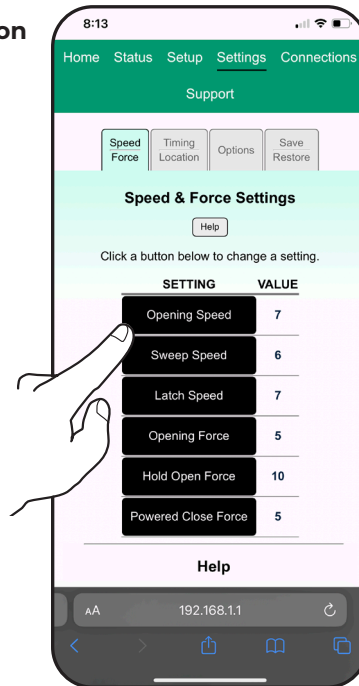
on

8:13

Home Status Setup Settings Connections Support

Speed Force | Timing Location | Options | Save Restore

Speed & Force Settings

Help

Click a button below to change a setting.

| SETTING | VALUE |
|---|---|
| Opening Speed | 7 |
| Sweep Speed | 6 |
| Latch Speed | 7 |
| Opening Force | 5 |
| Hold Open Force | 10 |
| Powered Close Force | 5 |

Help

AA 192.168.1.1